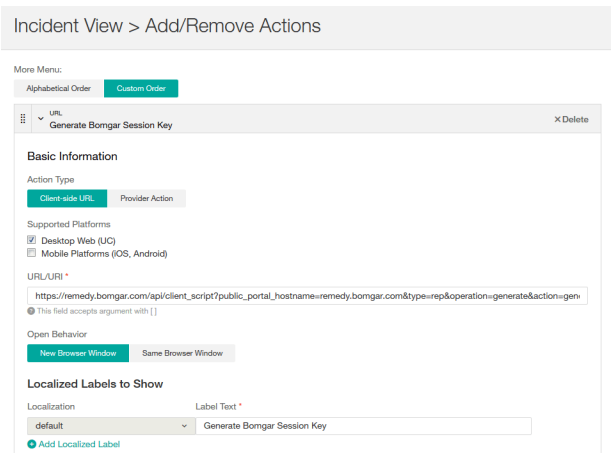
Incident View > Add/Remove Actions

More Menu:

Alphabetical Order Custom Order

URL
Generate Bomgar Session Key

×Delete

Basic Information

Action Type

Client-side URL Provider Action

Supported Platforms

Desktop Web (UC)
Mobile Platforms (iOS, Android)

URL/URI *

https://remedy.bomgar.com/api/client_script?public_portal_hostname=remedy.bomgar.com&type=rep&operation=generate&action=gen

This field accepts argument with [ ]

Open Behavior

New Browser Window Same Browser Window

Localized Labels to Show

Localization

default

Label Text *

Generate Bomgar Session Key

Add Localized Label